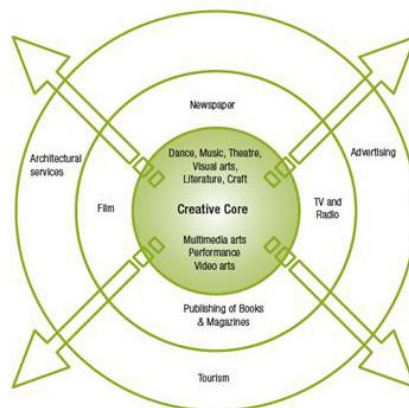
Newspaper

Architectural services

Advertising

Dance, Music, Theatre, Visual arts, Literature, Craft

Film

Creative Core

TV and Radio

Multimedia arts Performance Video arts

Publishing of Books & Magazines

Tourism